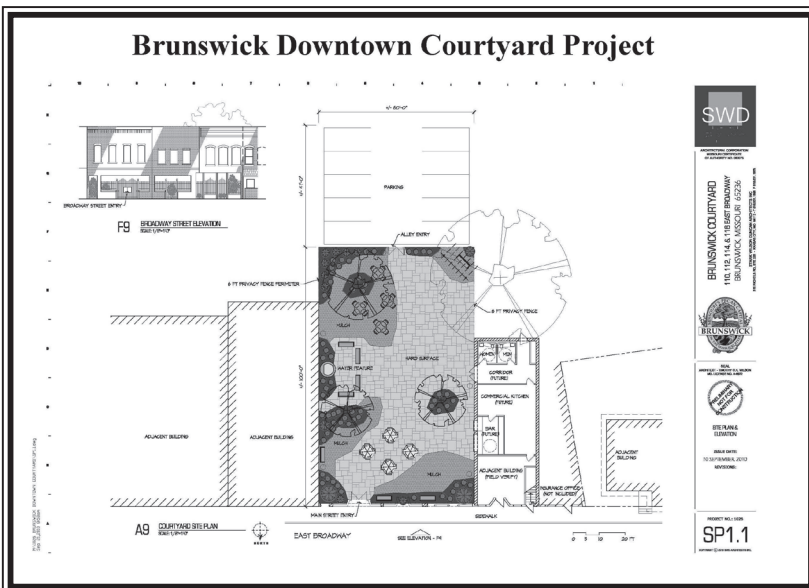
Brunswick Downtown Courtyard Project

+/- 60'-0"

PARKING

+/- 41'-0"

BROADWAY STREET ENTRY

F9 BROADWAY STREET ELEVATION
SCALE: 1/8"=1'-0"

ALLEY ENTRY

6 FT PRIVACY FENCE PERIMETER

6 FT PRIVACY FENCE

MULCH

HARD SURFACE

WOMEN MEN

WATER FEATURE

CORRIDOR (FUTURE)

+/- 100'-0"

COMMERCIAL KITCHEN (FUTURE)

BAR (FUTURE)

ADJACENT BUILDING

ADJACENT BUILDING

MULCH

MULCH

ADJACENT BUILDING (FIELD VERIFY)

ADJACENT BUILDING

INSURANCE OFFICE (NOT INCLUDED)

SIDEWALK

A9 COURTYARD SITE PLAN
SCALE: 1/8"=1'-0"

NORTH

MAIN STREET ENTRY

EAST BROADWAY

SEE ELEVATION - F9

0 5 10 20 FT

SWD

BRUNSWICK COURTYARD
110, 112, 114 & 118 EAST BROADWAY
BRUNSWICK, MISSOURI 65236

BRUNSWICK

SEAL

PRELIMINARY NOT FOR CONSTRUCTION

SITE PLAN & ELEVATION

ISSUE DATE:
10 SEPTEMBER, 2010
REVISIONS:

PROJECT NO.: 1025

SP1.1